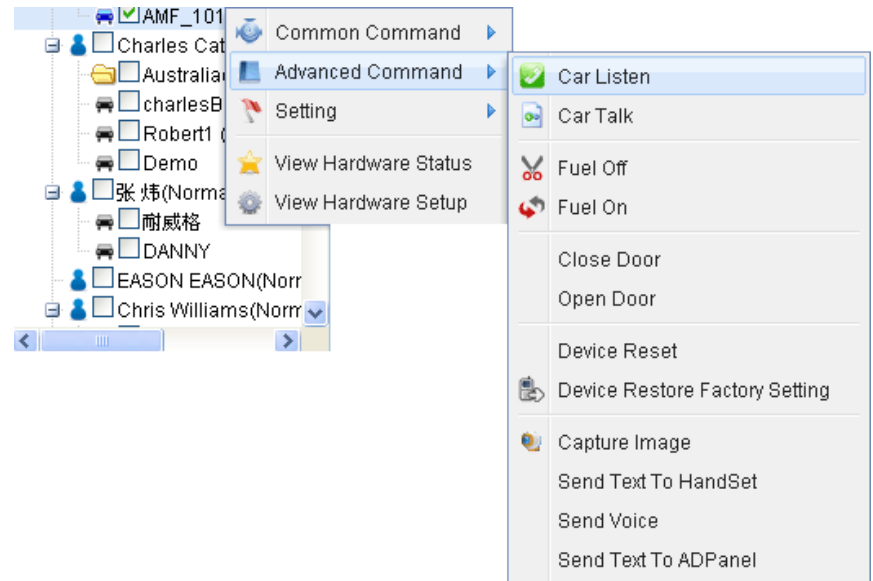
AMF_101
Charles Cat
Australia
charlesB
Robert1 (
Demo
张 炜(Norma
耐威格
DANNY
EASON EASON(Norr
Chris Williams(Norm

Common Command
Advanced Command
Setting
View Hardware Status
View Hardware Setup

Car Listen
Car Talk
Fuel Off
Fuel On
Close Door
Open Door
Device Reset
Device Restore Factory Setting
Capture Image
Send Text To HandSet
Send Voice
Send Text To ADPanel